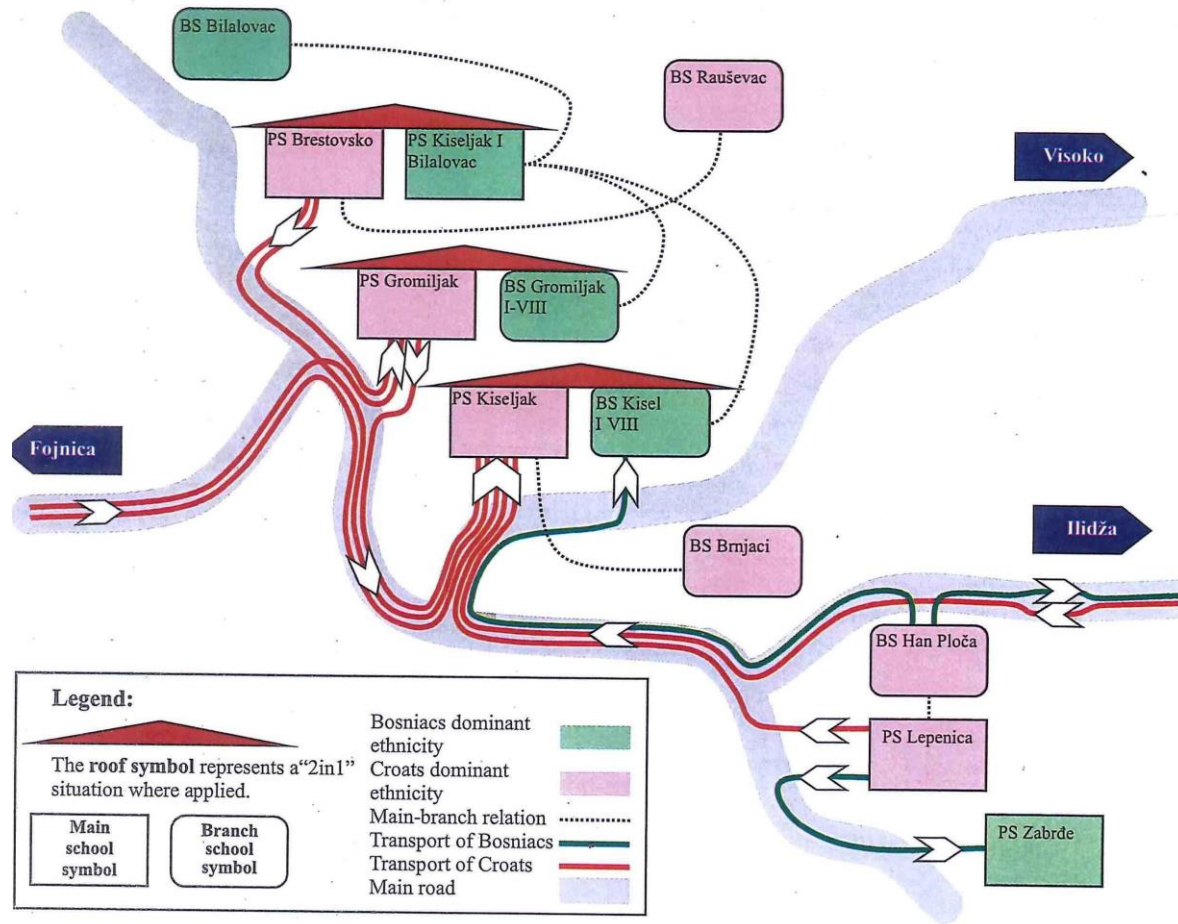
BS Bilalovac

BS Rauševac

PS Brestovsko

PS Kiseljak I Bilalovac

Visoko

PS Gromiljak

BS Gromiljak I-VIII

PS Kiseljak

BS Kisel I VIII

Fojnica

Ilidža

BS Brnjaci

BS Han Ploča

PS Lepenica

PS Zabrđe

Legend:

The **roof symbol** represents a"2in1" situation where applied.

Main school symbol

Branch school symbol

Bosniacs dominant ethnicity

Croats dominant ethnicity

Main-branch relation

Transport of Bosniacs

Transport of Croats

Main road